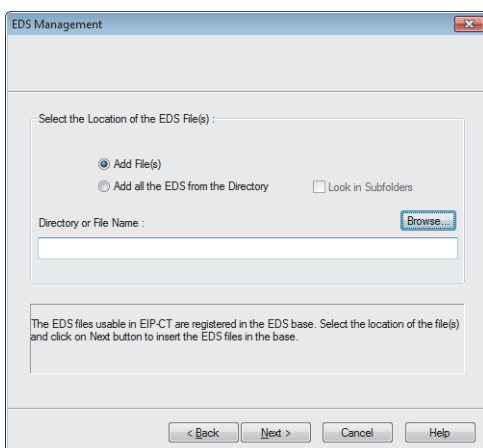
EDS Management

Select the Location of the EDS File(s) :

Add File(s)

Add all the EDS from the Directory

Look in Subfolders

Directory or File Name :

Browse...

The EDS files usable in EIP-CT are registered in the EDS base. Select the location of the file(s) and click on Next button to insert the EDS files in the base.

< Back

Next >

Cancel

Help